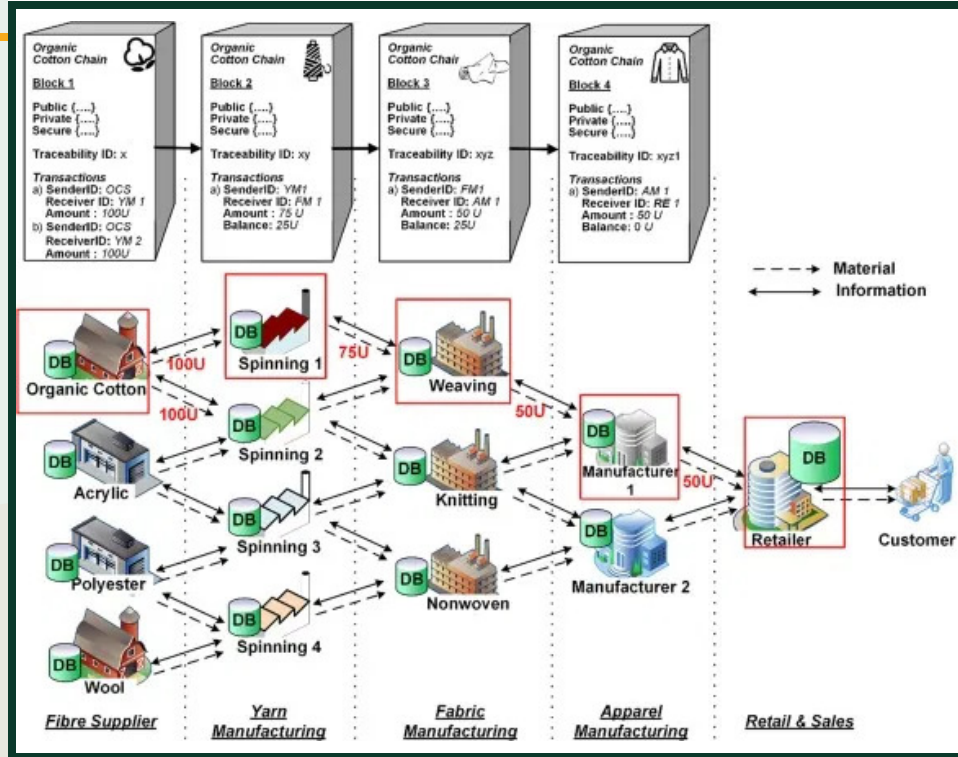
Organic Cotton Chain

Block 1

Public {....}
Private {....}
Secure {....}

Traceability ID: x

Transactions
a) SenderID: OCS
Receiver ID: YM 1
Amount : 100U
b) SenderID: OCS
ReceiverID: YM 2
Amount : 100U

Organic Cotton Chain

Block 2

Public {....}
Private {....}
Secure {....}

Traceability ID: xy

Transactions
a) SenderID: YM1
Receiver ID: FM 1
Amount : 75 U
Balance: 25U

Organic Cotton Chain

Block 3

Public {....}
Private {....}
Secure {....}

Traceability ID: xyz

Transactions
a) SenderID: FM1
Receiver ID: AM 1
Amount : 50 U
Balance: 25U

Organic Cotton Chain

Block 4

Public {....}
Private {....}
Secure {....}

Traceability ID: xyz1

Transactions
a) SenderID: AM 1
Receiver ID: RE 1
Amount : 50 U
Balance: 0 U

Material
Information

DB Organic Cotton
100U
100U
DB Acrylic
DB Polyester
DB Wool
DB Spinning 1
75U
DB Spinning 2
DB Spinning 3
DB Spinning 4
DB Weaving
50U
DB Knitting
DB Nonwoven
DB Manufacturer 1
50U
DB Manufacturer 2
DB Retailer
Customer

Fibre Supplier
Yarn Manufacturing
Fabric Manufacturing
Apparel Manufacturing
Retail & Sales